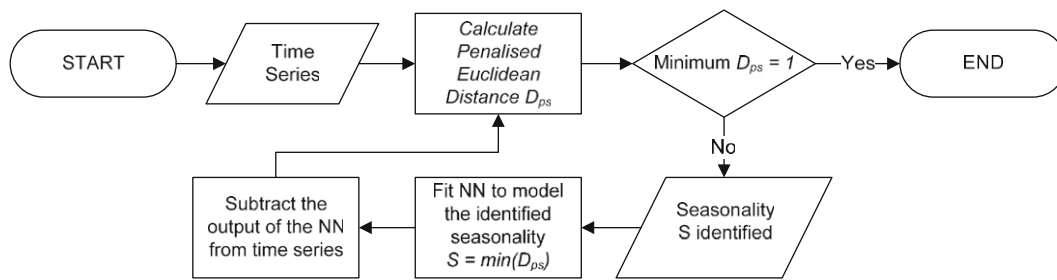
START

Time Series

*Calculate Penalised Euclidean Distance $D_{ps}$*

Minimum $D_{ps}$ = *1*

Yes

END

No

Seasonality S identified

Fit NN to model the identified seasonality $S = min(D_{ps})$

Subtract the output of the NN from time series